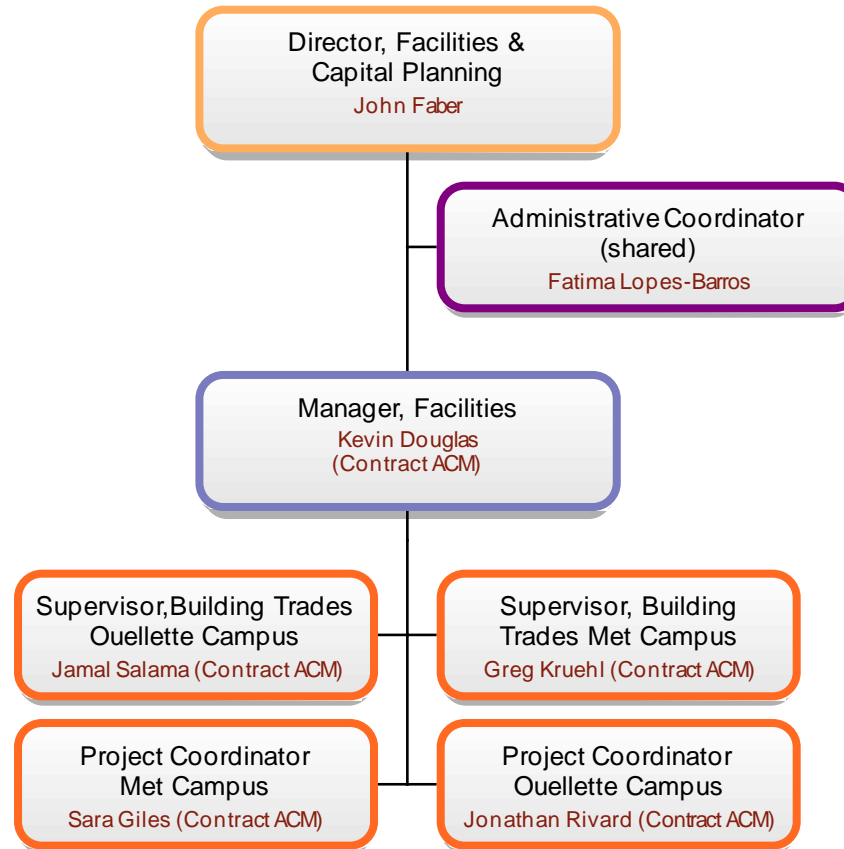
Director, Facilities & Capital Planning
John Faber

Administrative Coordinator (shared)
Fatima Lopes-Barros

Manager, Facilities
Kevin Douglas
(Contract ACM)

Supervisor,Building Trades Ouellette Campus
Jamal Salama (Contract ACM)

Supervisor, Building Trades Met Campus
Greg Kruehl (Contract ACM)

Project Coordinator Met Campus
Sara Giles (Contract ACM)

Project Coordinator Ouellette Campus
Jonathan Rivard (Contract ACM)